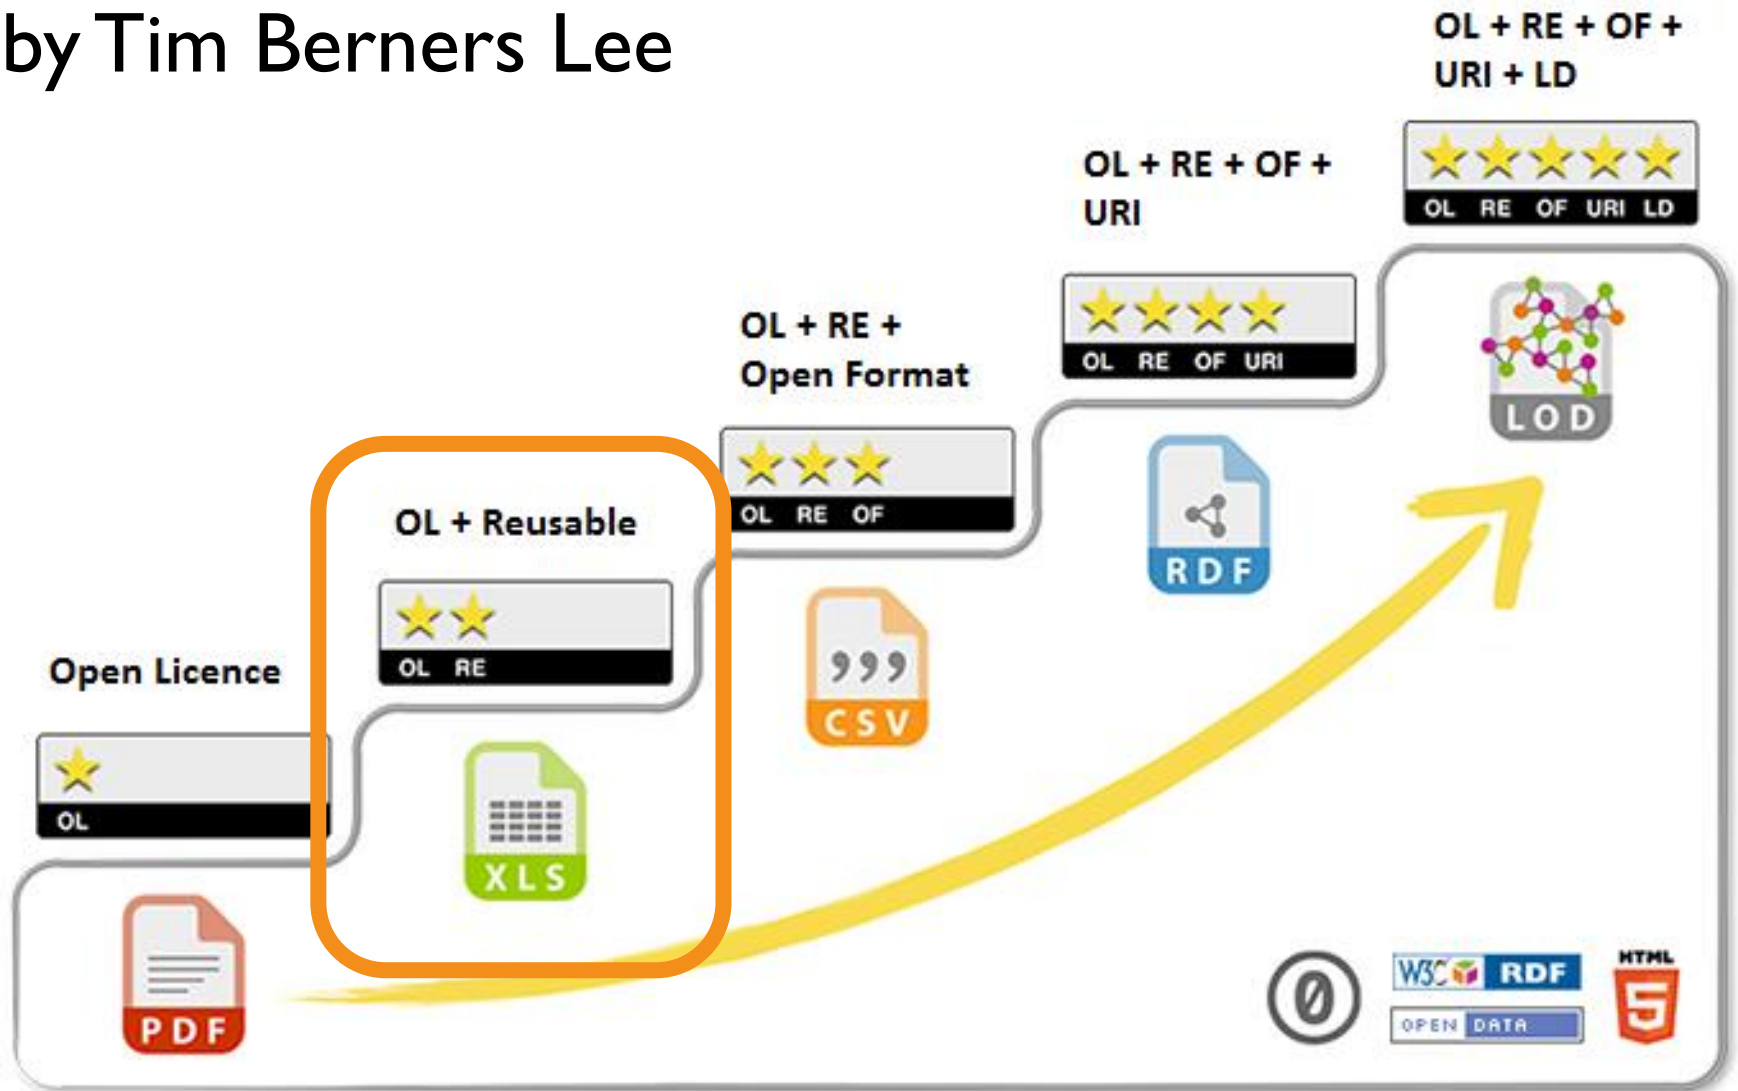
by Tim Berners Lee

Open Licence

OL

PDF

OL + Reusable

OL RE

XLS

OL + RE + Open Format

OL RE OF

CSV

OL + RE + OF + URI

OL RE OF URI

RDF

OL + RE + OF + URI + LD

OL RE OF URI LD

LOD

W3C RDF

OPEN DATA

HTML 5